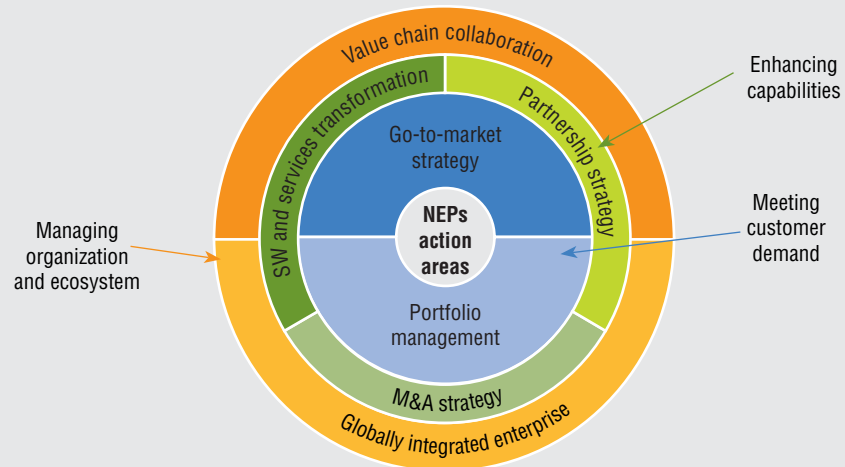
Value chain collaboration

SW and services transformation

Partnership strategy

Go-to-market strategy

NEPs action areas

Portfolio management

M&A strategy

Globally integrated enterprise

Enhancing capabilities

Meeting customer demand

Managing organization and ecosystem